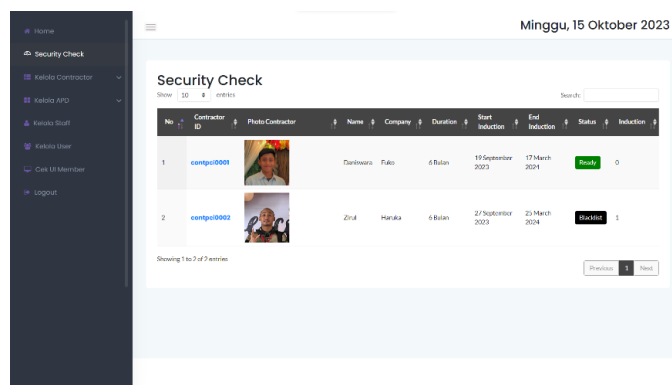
Home
Security Check
Kelola Contractor
Kelola APD
Kelola Staff
Kelola User
Cek UI Member
Logout

Minggu, 15 Oktober 2023

Security Check

Show 10 entries

Search:

| No | Contractor ID | Photo Contractor | Name | Company | Duration | Start Induction | End Induction | Status | Induction |
|---|---|---|---|---|---|---|---|---|---|
| 1 | contpci0001 | | Daniswara | Fuko | 6 Bulan | 19 September 2023 | 17 March 2024 | Ready | 0 |
| 2 | contpci0002 | | Zirul | Haruka | 6 Bulan | 27 September 2023 | 25 March 2024 | Blacklist | 1 |

Showing 1 to 2 of 2 entries

Previous 1 Next